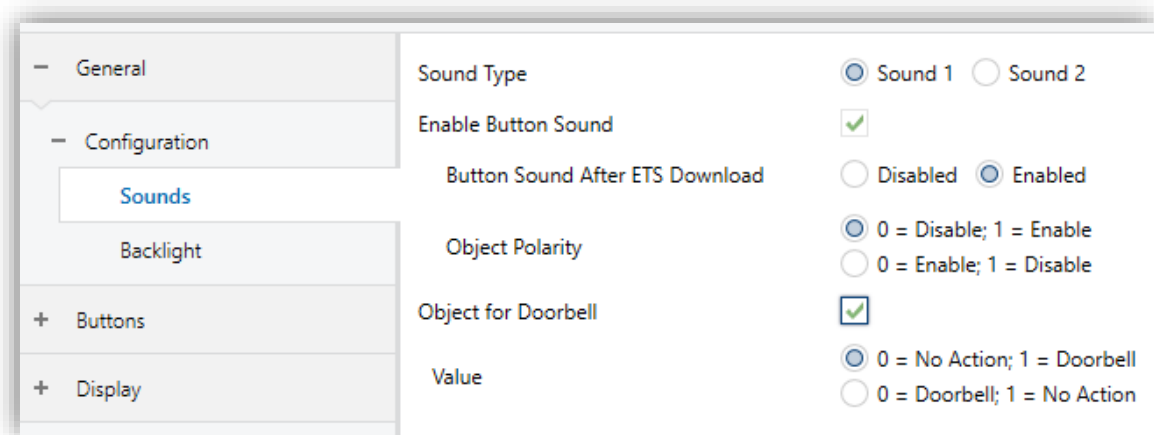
− General

− Configuration

Sounds

Backlight

+ Buttons

+ Display

Sound Type
Sound 1 Sound 2

Enable Button Sound

Button Sound After ETS Download
Disabled Enabled

Object Polarity
0 = Disable; 1 = Enable
0 = Enable; 1 = Disable

Object for Doorbell

Value
0 = No Action; 1 = Doorbell
0 = Doorbell; 1 = No Action